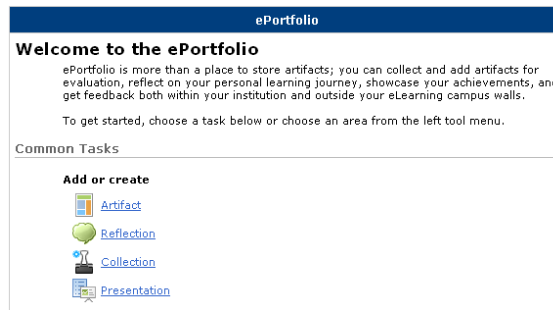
ePortfolio

Welcome to the ePortfolio

ePortfolio is more than a place to store artifacts; you can collect and add artifacts for evaluation, reflect on your personal learning journey, showcase your achievements, and get feedback both within your institution and outside your eLearning campus walls.

To get started, choose a task below or choose an area from the left tool menu.

Common Tasks

Add or create

Artifact

Reflection

Collection

Presentation